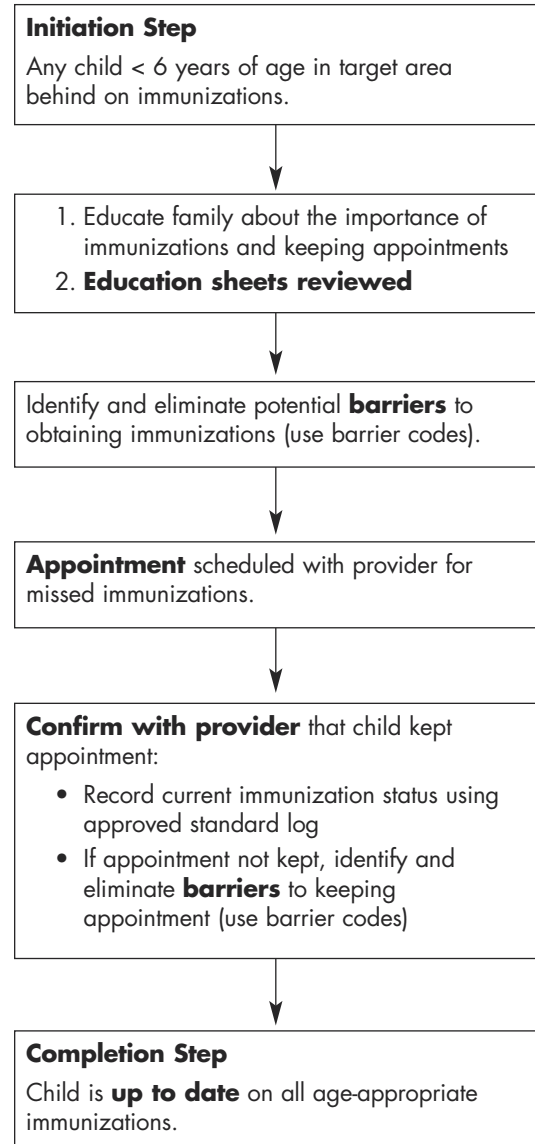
Initiation Step

Any child < 6 years of age in target area behind on immunizations.

1. Educate family about the importance of immunizations and keeping appointments
2. Education sheets reviewed

Identify and eliminate potential barriers to obtaining immunizations (use barrier codes).

Appointment scheduled with provider for missed immunizations.

Confirm with provider that child kept appointment:

- Record current immunization status using approved standard log
- If appointment not kept, identify and eliminate barriers to keeping appointment (use barrier codes)

Completion Step

Child is up to date on all age-appropriate immunizations.